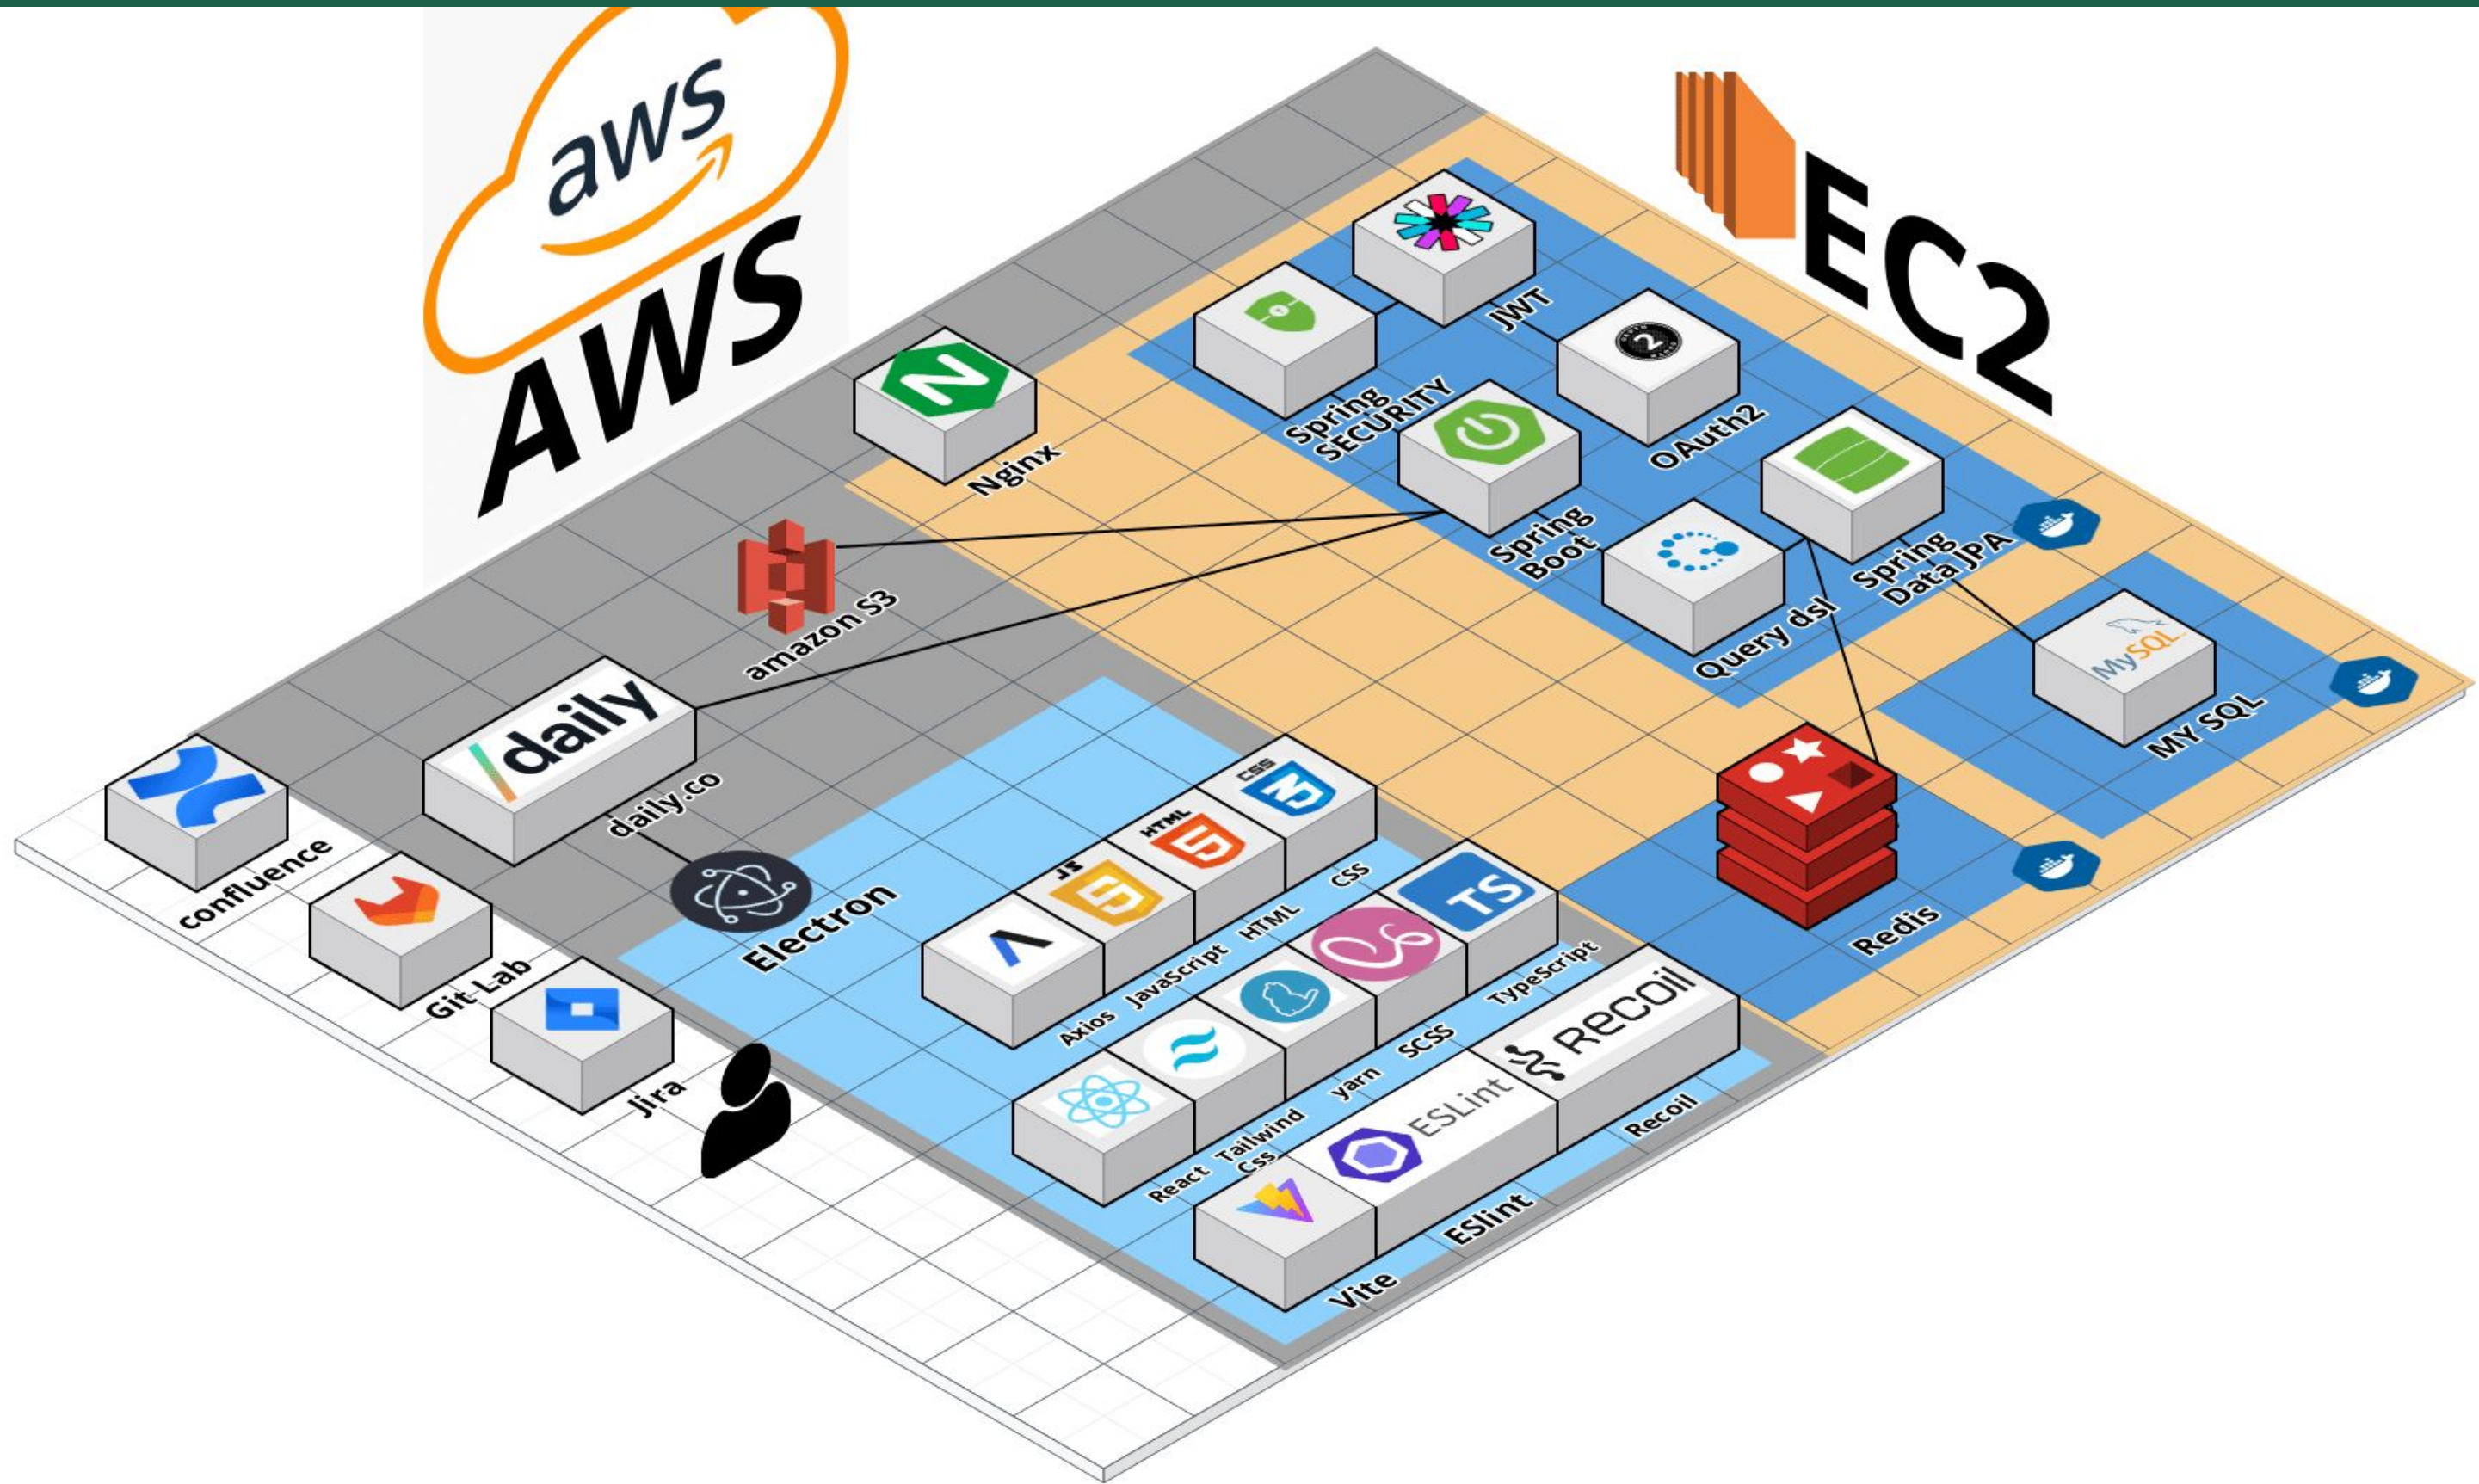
aws
AWS
EC2
JWT
Spring SECURITY
OAuth2
Nginx
Spring Boot
Spring Data JPA
amazon S3
Query dsl
MySQL
MY SQL
daily
daily.co
Redis
confluence
Electron
CSS
HTML
JS
CSS
HTML
JavaScript
Axios
TS
TypeScript
Git Lab
SCSS
yarn
RECOIL
jira
ESLint
Recoil
React
Tailwind CSS
ESlint
Vite